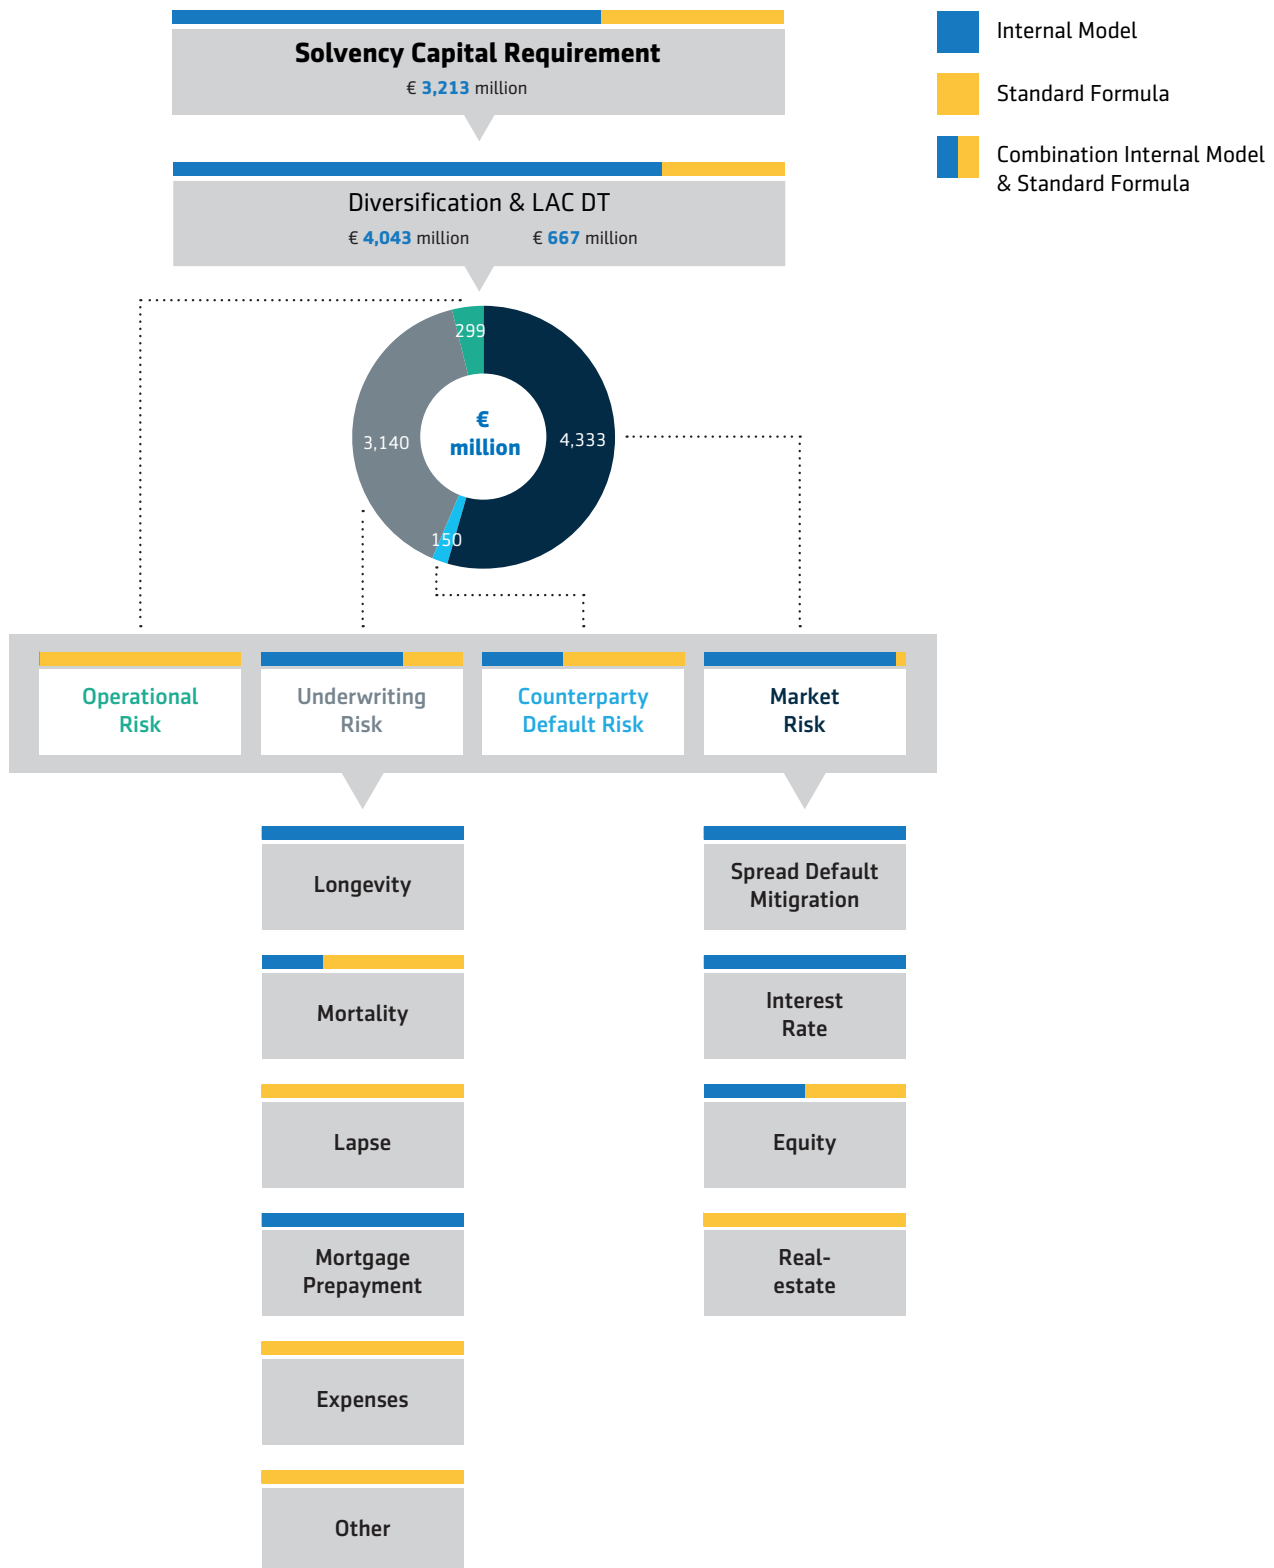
Solvency Capital Requirement
€ 3,213 million

Internal Model

Standard Formula

Combination Internal Model & Standard Formula

Diversification & LAC DT
€ 4,043 million € 667 million

299
€ million
3,140
4,333
150

Operational Risk

Underwriting Risk

Counterparty Default Risk

Market Risk

Longevity

Mortality

Lapse

Mortgage Prepayment

Expenses

Other

Spread Default Mitigration

Interest Rate

Equity

Real-estate